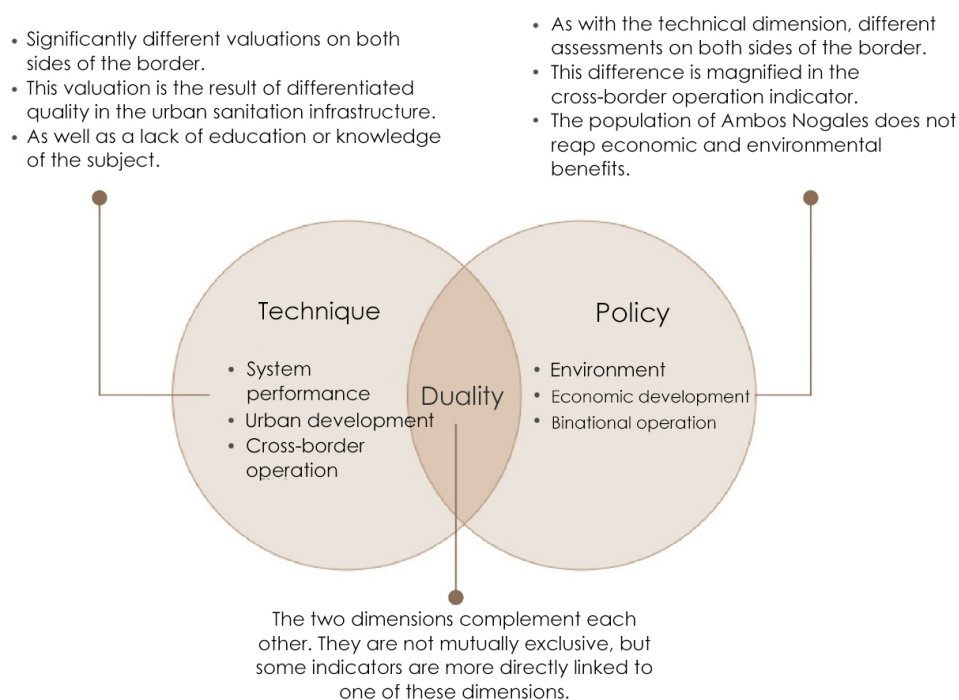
• Significantly different valuations on both sides of the border.
• This valuation is the result of differentiated quality in the urban sanitation infrastructure.
• As well as a lack of education or knowledge of the subject.

• As with the technical dimension, different assessments on both sides of the border.
• This difference is magnified in the cross-border operation indicator.
• The population of Ambos Nogales does not reap economic and environmental benefits.

Technique
• System performance
• Urban development
• Cross-border operation

Duality

Policy
• Environment
• Economic development
• Binational operation

The two dimensions complement each other. They are not mutually exclusive, but some indicators are more directly linked to one of these dimensions.